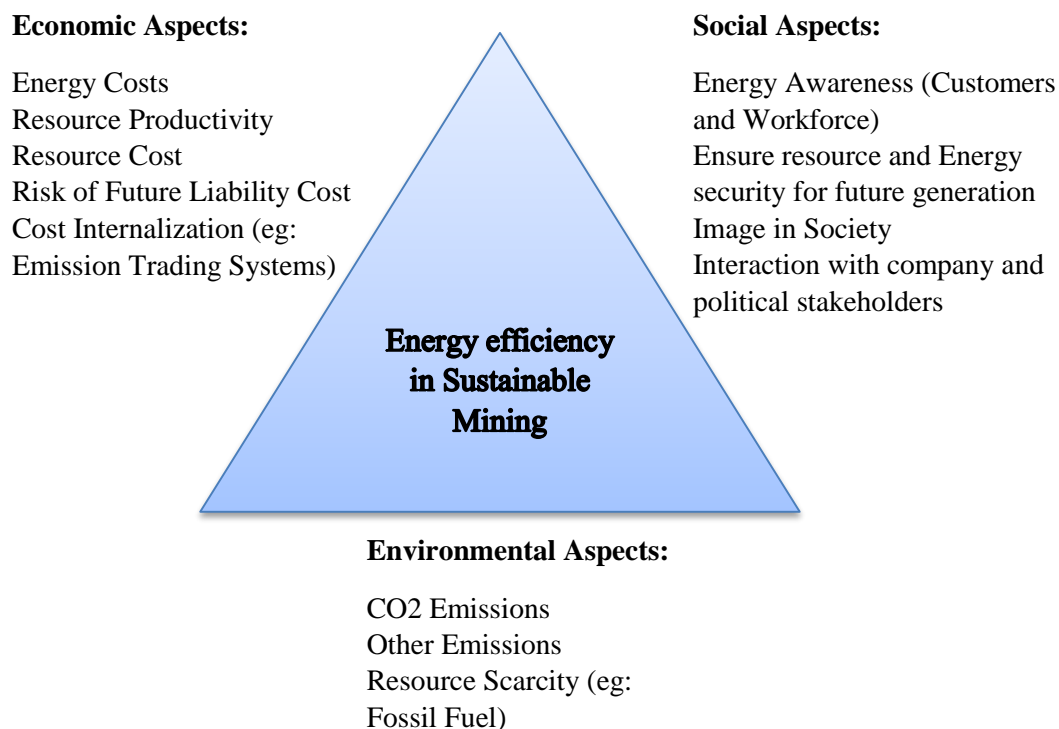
**Economic Aspects:**

Energy Costs
Resource Productivity
Resource Cost
Risk of Future Liability Cost
Cost Internalization (eg: Emission Trading Systems)

**Social Aspects:**

Energy Awareness (Customers and Workforce)
Ensure resource and Energy security for future generation
Image in Society
Interaction with company and political stakeholders

Energy efficiency in Sustainable Mining

**Environmental Aspects:**

CO2 Emissions
Other Emissions
Resource Scarcity (eg: Fossil Fuel)